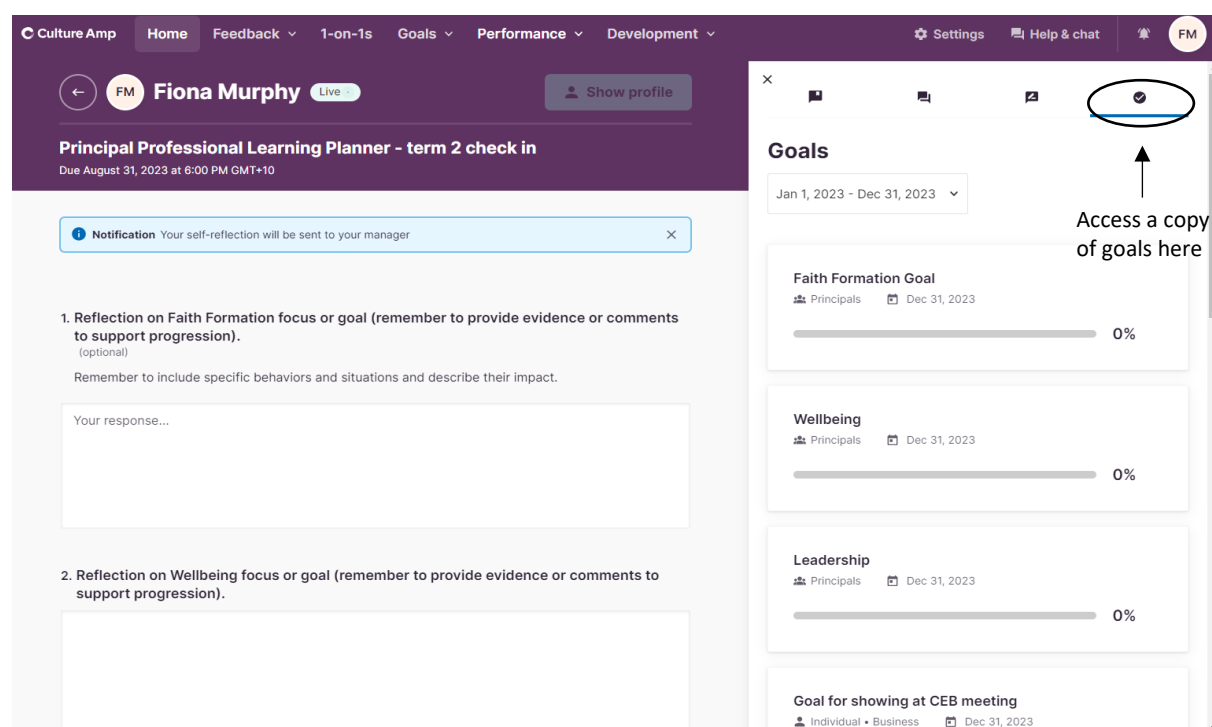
Culture Amp Home Feedback 1-on-1s Goals Performance Development Settings Help & chat FM

FM Fiona Murphy Live

Show profile

Principal Professional Learning Planner - term 2 check in
Due August 31, 2023 at 6:00 PM GMT+10

Notification Your self-reflection will be sent to your manager ×

1. Reflection on Faith Formation focus or goal (remember to provide evidence or comments to support progression).
(optional)
Remember to include specific behaviors and situations and describe their impact.

Your response...

2. Reflection on Wellbeing focus or goal (remember to provide evidence or comments to support progression).

×

Goals

Jan 1, 2023 - Dec 31, 2023

Access a copy of goals here

Faith Formation Goal
Principals Dec 31, 2023
0%

Wellbeing
Principals Dec 31, 2023
0%

Leadership
Principals Dec 31, 2023
0%

Goal for showing at CEB meeting
Individual • Business Dec 31, 2023